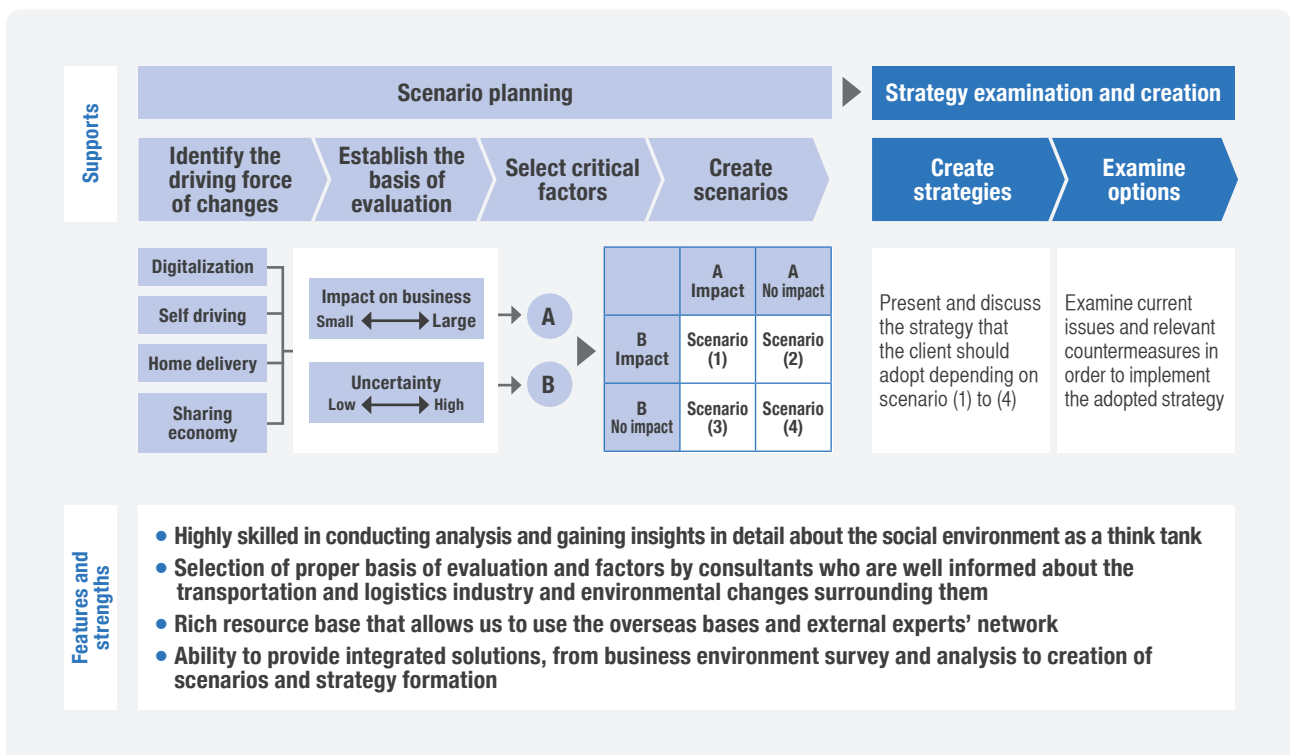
Supports

Scenario planning

Strategy examination and creation

Identify the driving force of changes

Establish the basis of evaluation

Select critical factors

Create scenarios

Create strategies

Examine options

Digitalization

Self driving

Home delivery

Sharing economy

Impact on business
Small ⟷ Large

Uncertainty
Low ⟷ High

A

B

| | A Impact | A No impact |
|---|---|---|
| B Impact | Scenario (1) | Scenario (2) |
| B No impact | Scenario (3) | Scenario (4) |

Present and discuss the strategy that the client should adopt depending on scenario (1) to (4)

Examine current issues and relevant countermeasures in order to implement the adopted strategy

Features and strengths

• Highly skilled in conducting analysis and gaining insights in detail about the social environment as a think tank
• Selection of proper basis of evaluation and factors by consultants who are well informed about the transportation and logistics industry and environmental changes surrounding them
• Rich resource base that allows us to use the overseas bases and external experts' network
• Ability to provide integrated solutions, from business environment survey and analysis to creation of scenarios and strategy formation